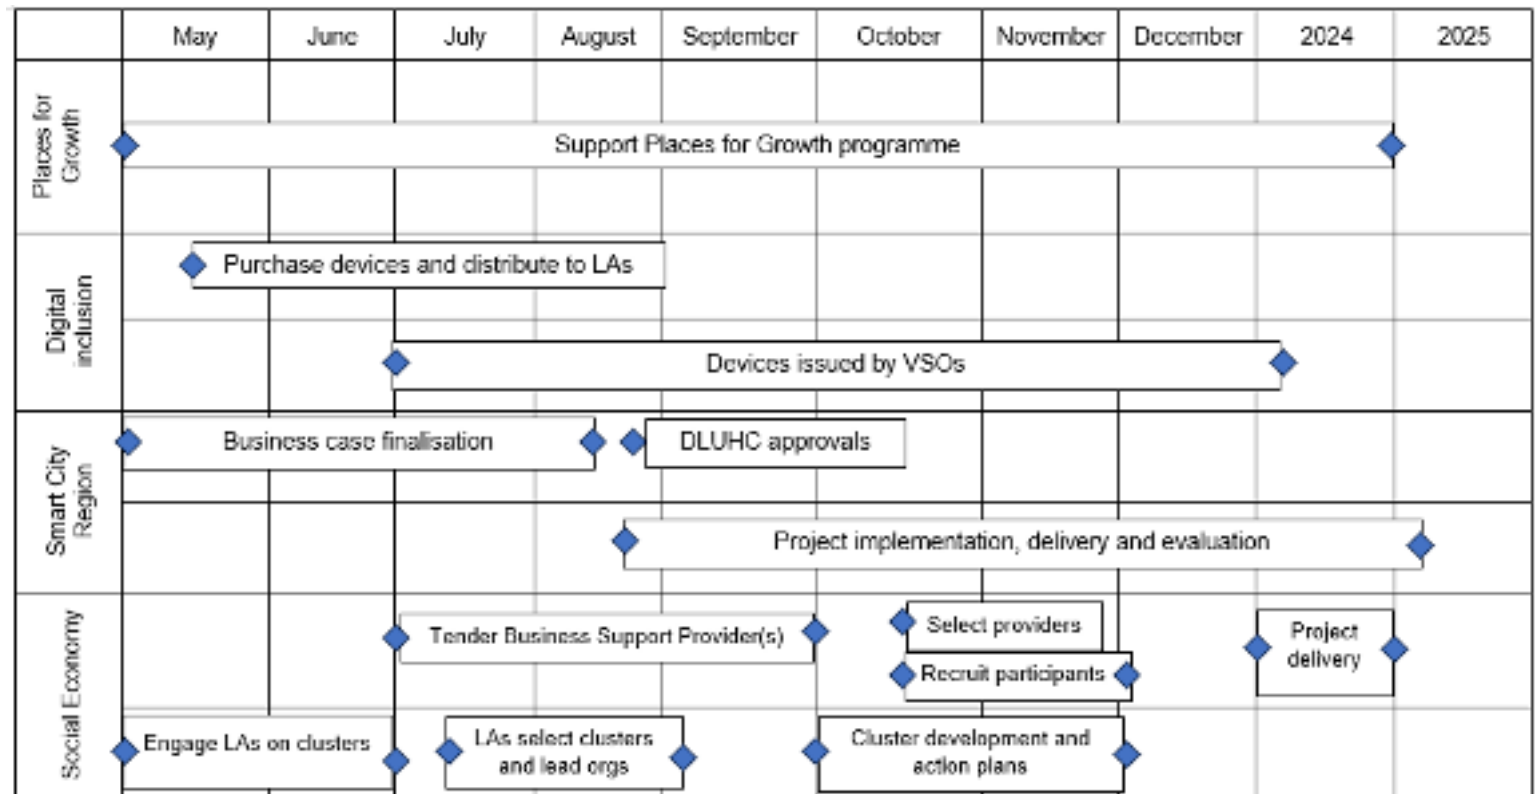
| | May | June | July | August | September | October | November | December | 2024 | 2025 |
|---|---|---|---|---|---|---|---|---|---|---|

Places for Growth
Support Places for Growth programme

Digital inclusion
Purchase devices and distribute to LAs
Devices issued by VSOs

Smart City Region
Business case finalisation
DLUHC approvals
Project implementation, delivery and evaluation

Social Economy
Tender Business Support Provider(s)
Select providers
Recruit participants
Project delivery
Engage LAs on clusters
LAs select clusters and lead orgs
Cluster development and action plans